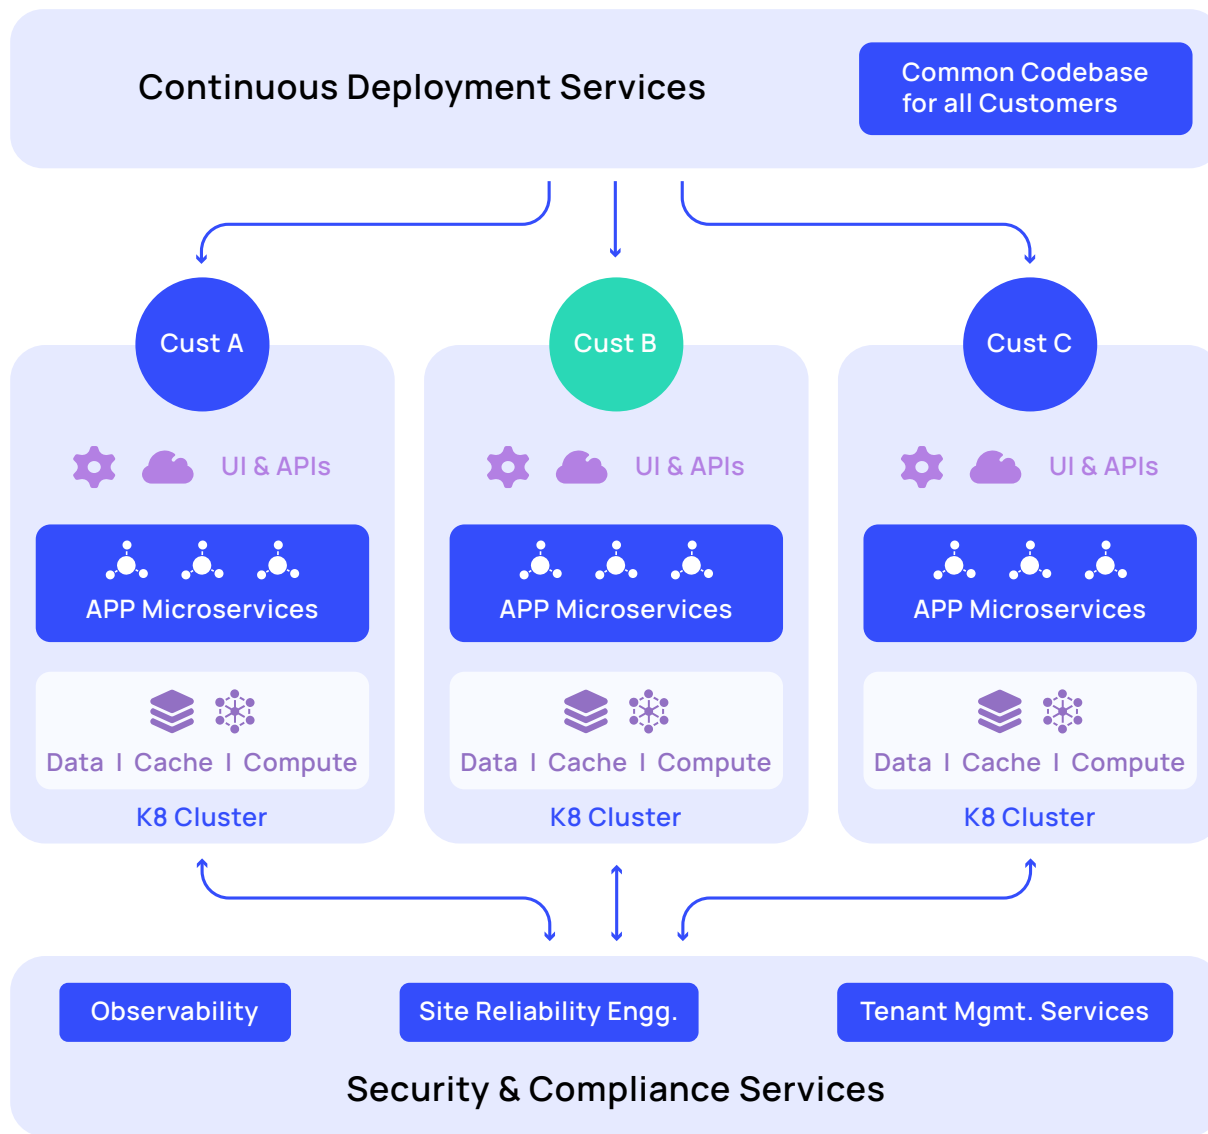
Continuous Deployment Services

Common Codebase for all Customers

Cust A

UI & APIs

APP Microservices

Data I Cache I Compute

K8 Cluster

Cust B

UI & APIs

APP Microservices

Data I Cache I Compute

K8 Cluster

Cust C

UI & APIs

APP Microservices

Data I Cache I Compute

K8 Cluster

Observability

Site Reliability Engg.

Tenant Mgmt. Services

Security & Compliance Services